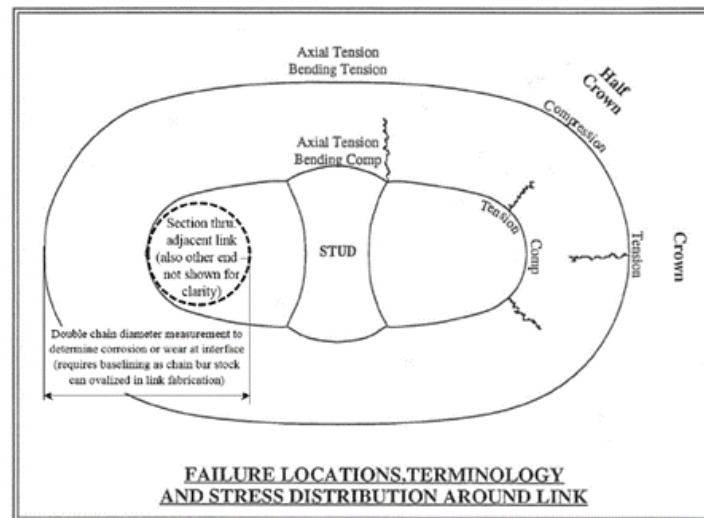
Axial Tension
Bending Tension

Half Crown

Compression

Axial Tension
Bending Comp

Tension

Comp

Tension

Crown

Section thru adjacent link (also other end not shown for clarity)

STUD

Double chain diameter measurement to determine corrosion or wear at interface (requires baselining as chain bar stock can ovalized in link fabrication)

FAILURE LOCATIONS,TERMINOLOGY
AND STRESS DISTRIBUTION AROUND LINK